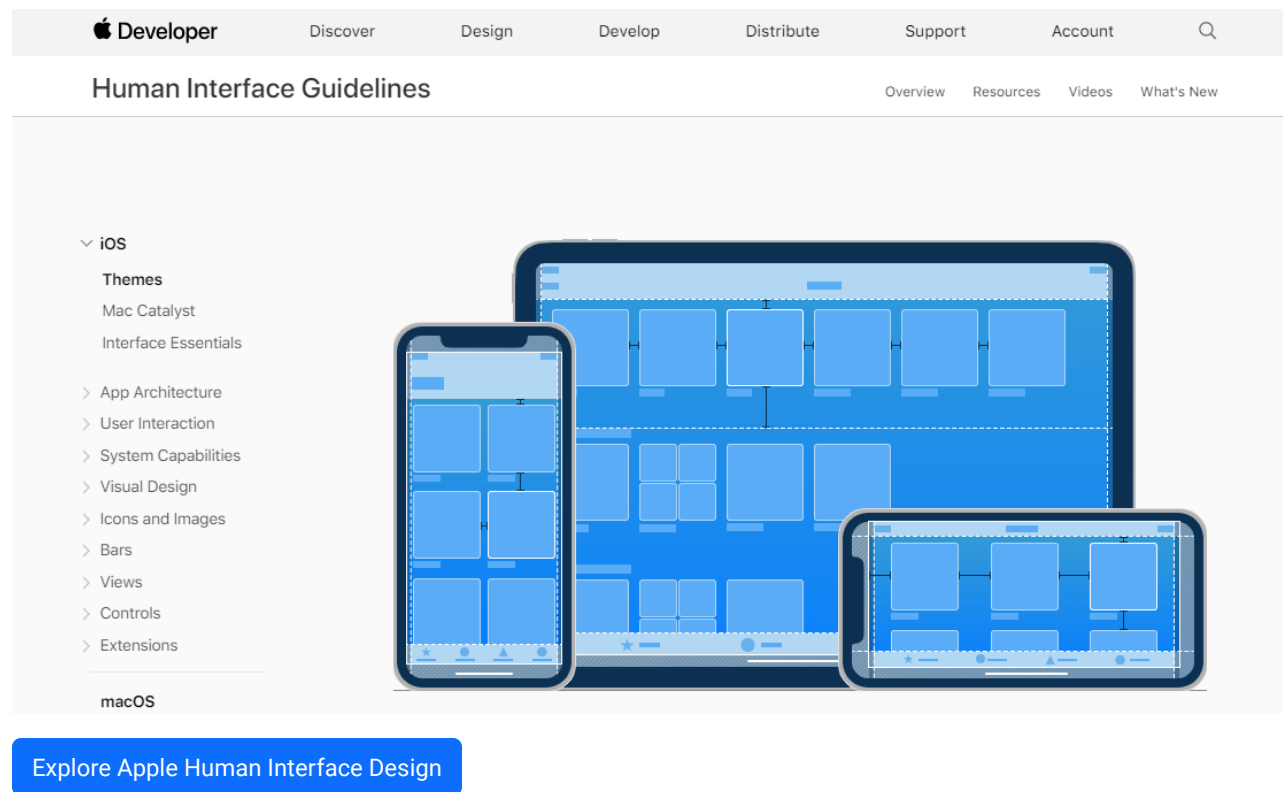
Developer Discover Design Develop Distribute Support Account

Human Interface Guidelines

Overview Resources Videos What's New

iOS

Themes

Mac Catalyst

Interface Essentials

App Architecture

User Interaction

System Capabilities

Visual Design

Icons and Images

Bars

Views

Controls

Extensions

macOS

Explore Apple Human Interface Design